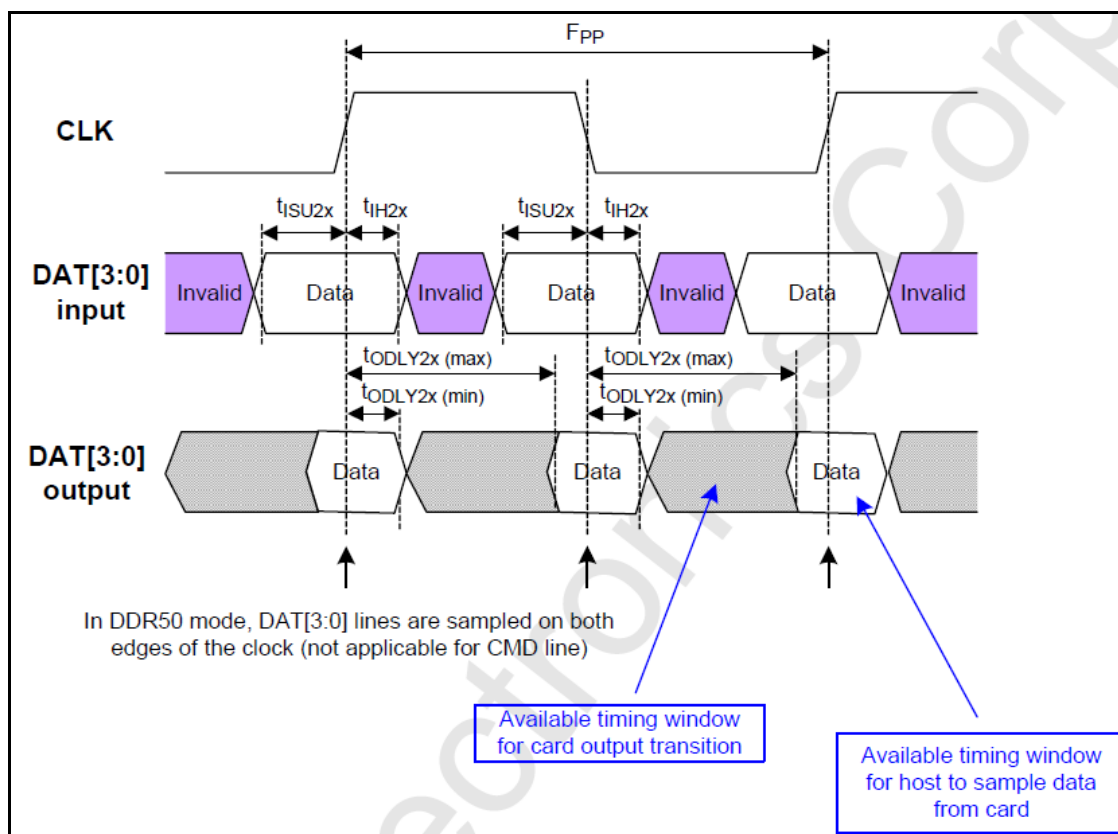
$F_{PP}$

CLK

$t_{ISU2x}$ $t_{IH2x}$ $t_{ISU2x}$ $t_{IH2x}$

DAT[3:0] input

Invalid Data Invalid Data Invalid Data Invalid

$t_{ODLY2x\ (max)}$ $t_{ODLY2x\ (max)}$

$t_{ODLY2x\ (min)}$ $t_{ODLY2x\ (min)}$

DAT[3:0] output

Data Data Data

In DDR50 mode, DAT[3:0] lines are sampled on both edges of the clock (not applicable for CMD line)

Available timing window for card output transition

Available timing window for host to sample data from card